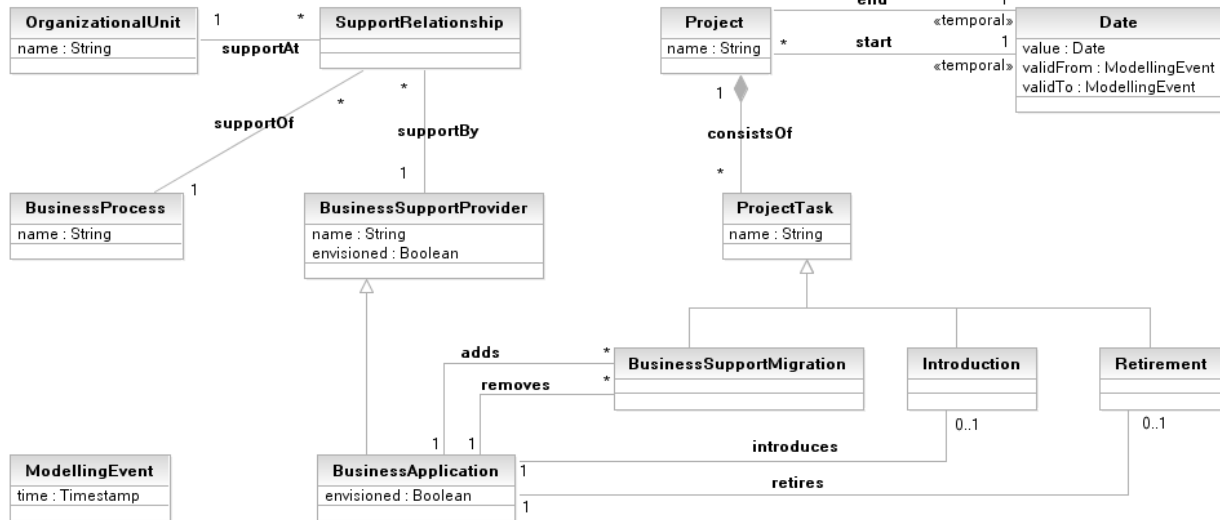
OrganizationalUnit
name : String

1 * supportAt

SupportRelationship

* supportOf
* supportBy

1
BusinessProcess
name : String

1
BusinessSupportProvider
name : String
envisioned : Boolean

Project
name : String

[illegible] 1
«temporal»
* start 1
«temporal»

Date
value : Date
validFrom : ModellingEvent
validTo : ModellingEvent

1
consistsOf
*

ProjectTask
name : String

adds *
removes *

BusinessSupportMigration

Introduction

Retirement

1 1
0..1
0..1
introduces
1

ModellingEvent
time : Timestamp

BusinessApplication
envisioned : Boolean

retires
1